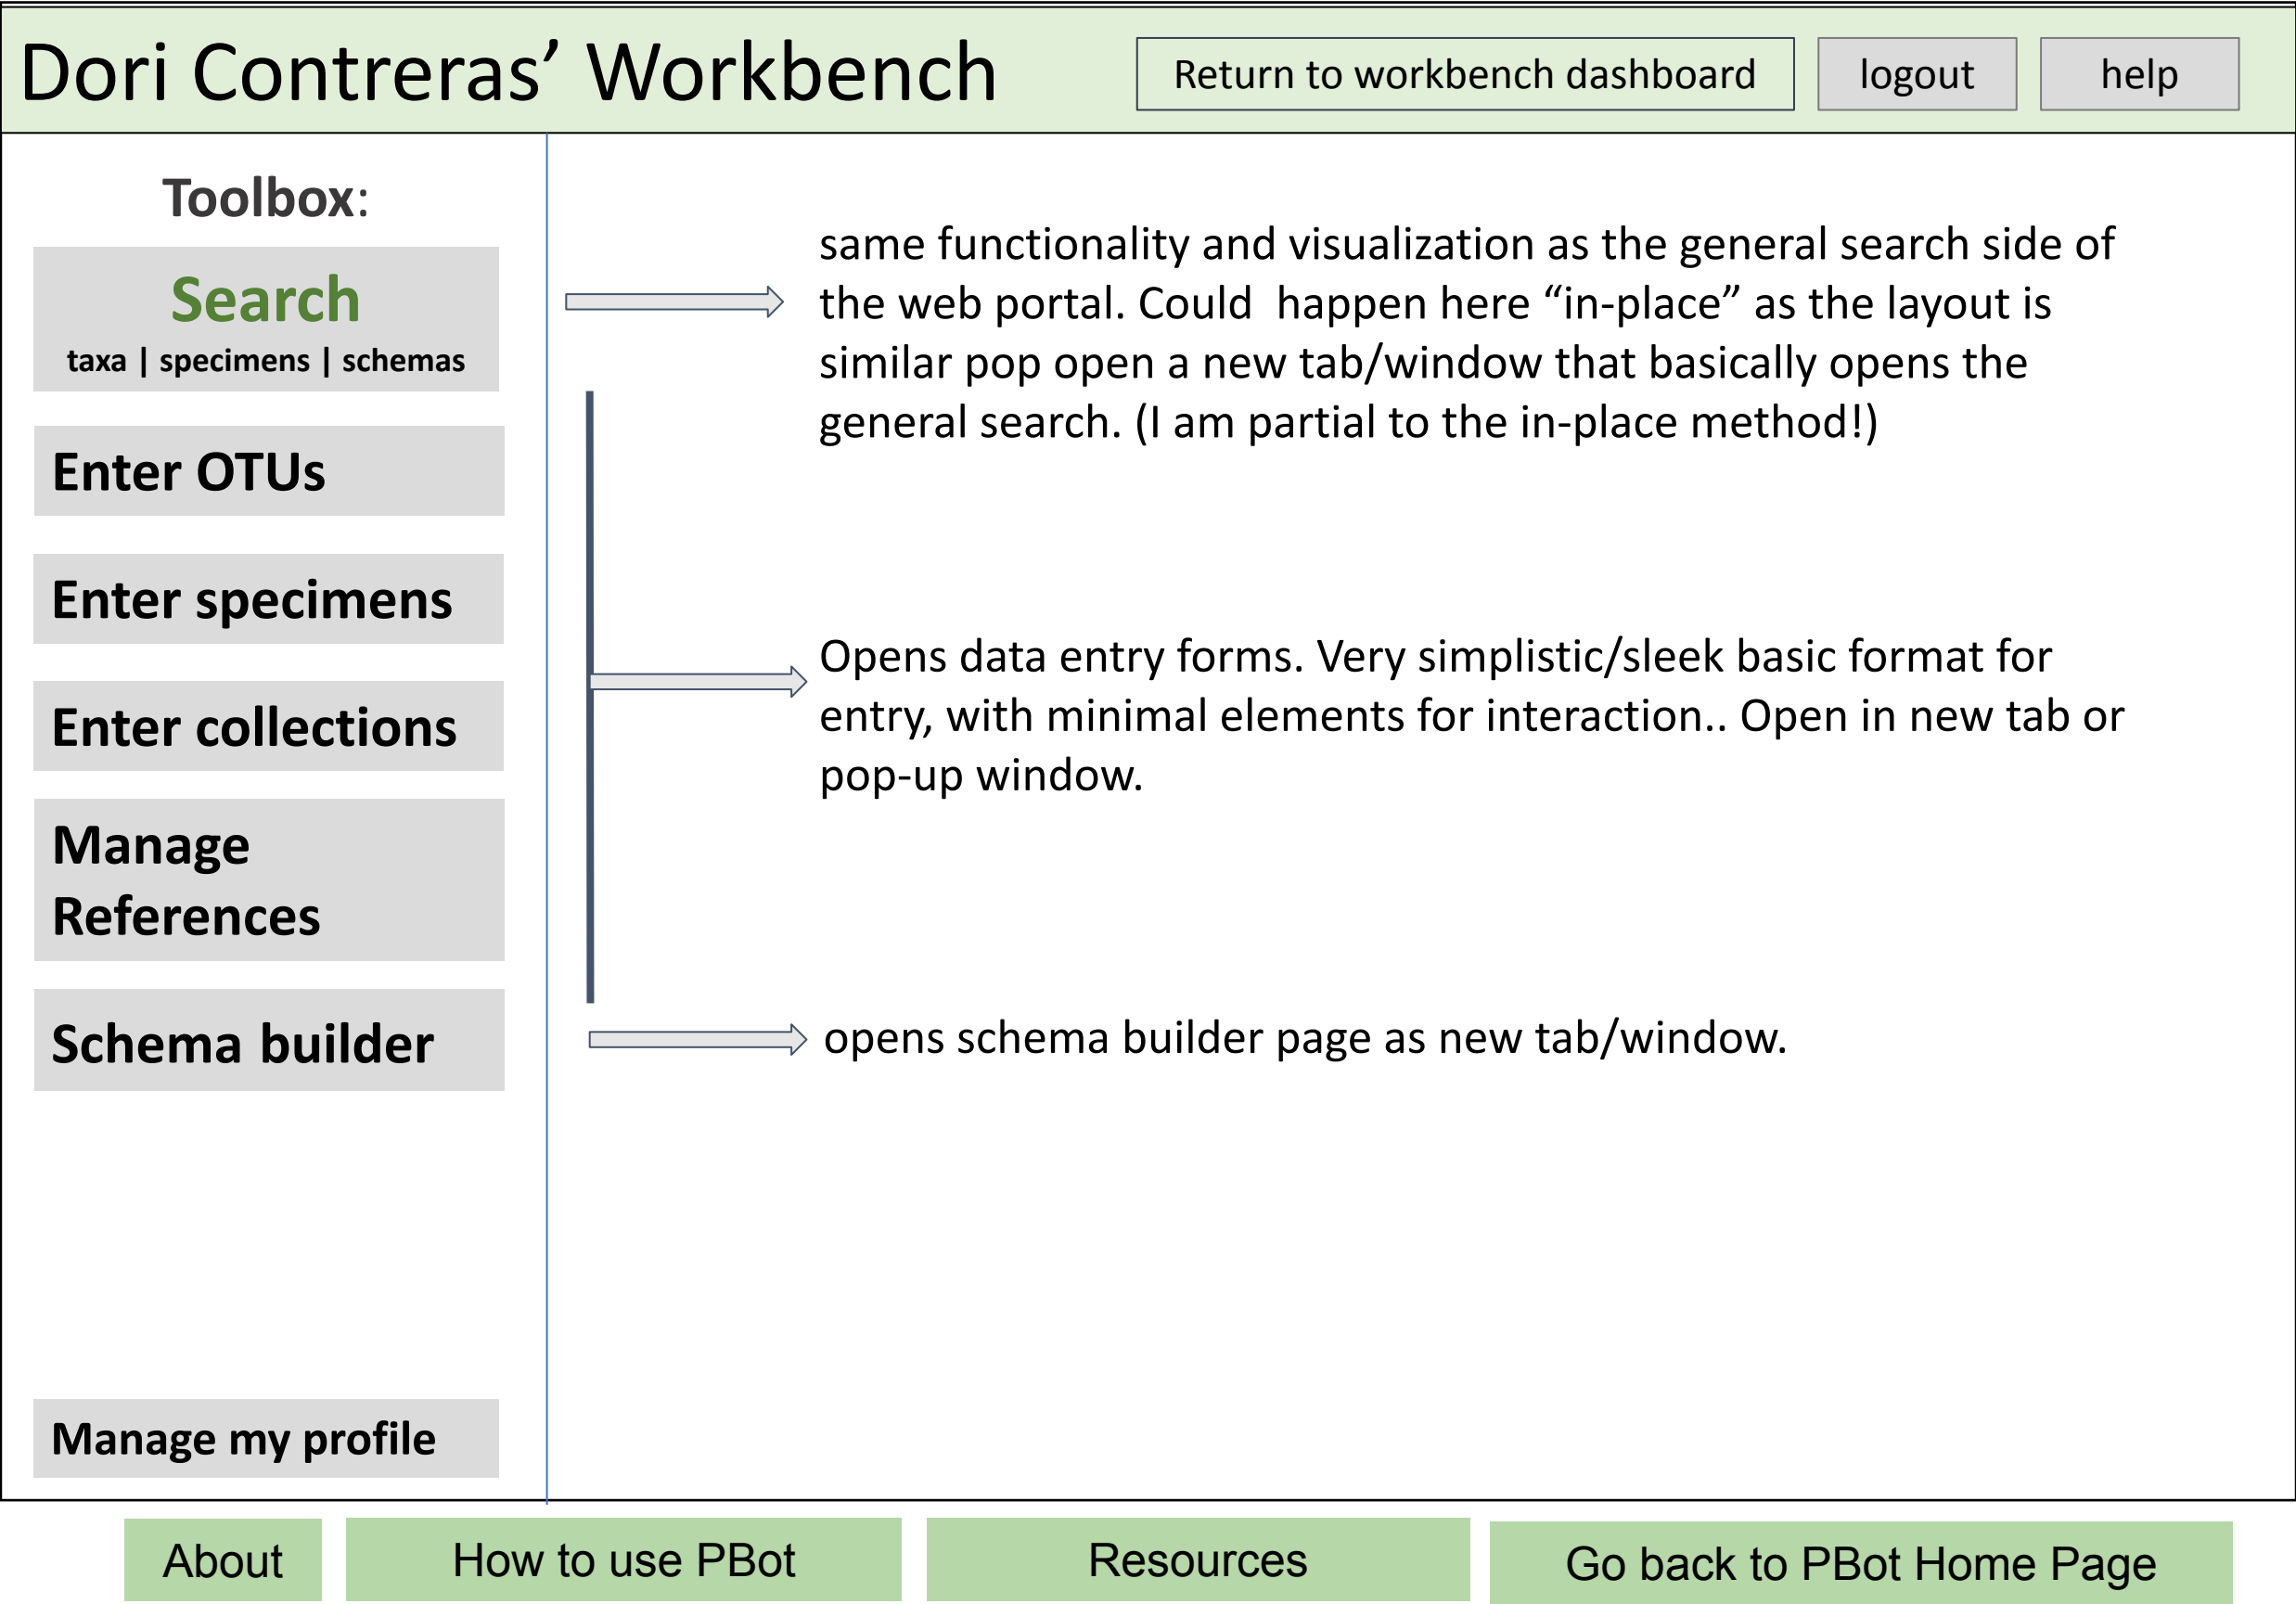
Dori Contreras' Workbench

Return to workbench dashboard

logout

help

Toolbox:

Search
taxa | specimens | schemas

Enter OTUs

Enter specimens

Enter collections

Manage References

Schema builder

Manage my profile

same functionality and visualization as the general search side of the web portal. Could happen here "in-place" as the layout is similar pop open a new tab/window that basically opens the general search. (I am partial to the in-place method!)

Opens data entry forms. Very simplistic/sleek basic format for entry, with minimal elements for interaction.. Open in new tab or pop-up window.

opens schema builder page as new tab/window.

About

How to use PBot

Resources

Go back to PBot Home Page